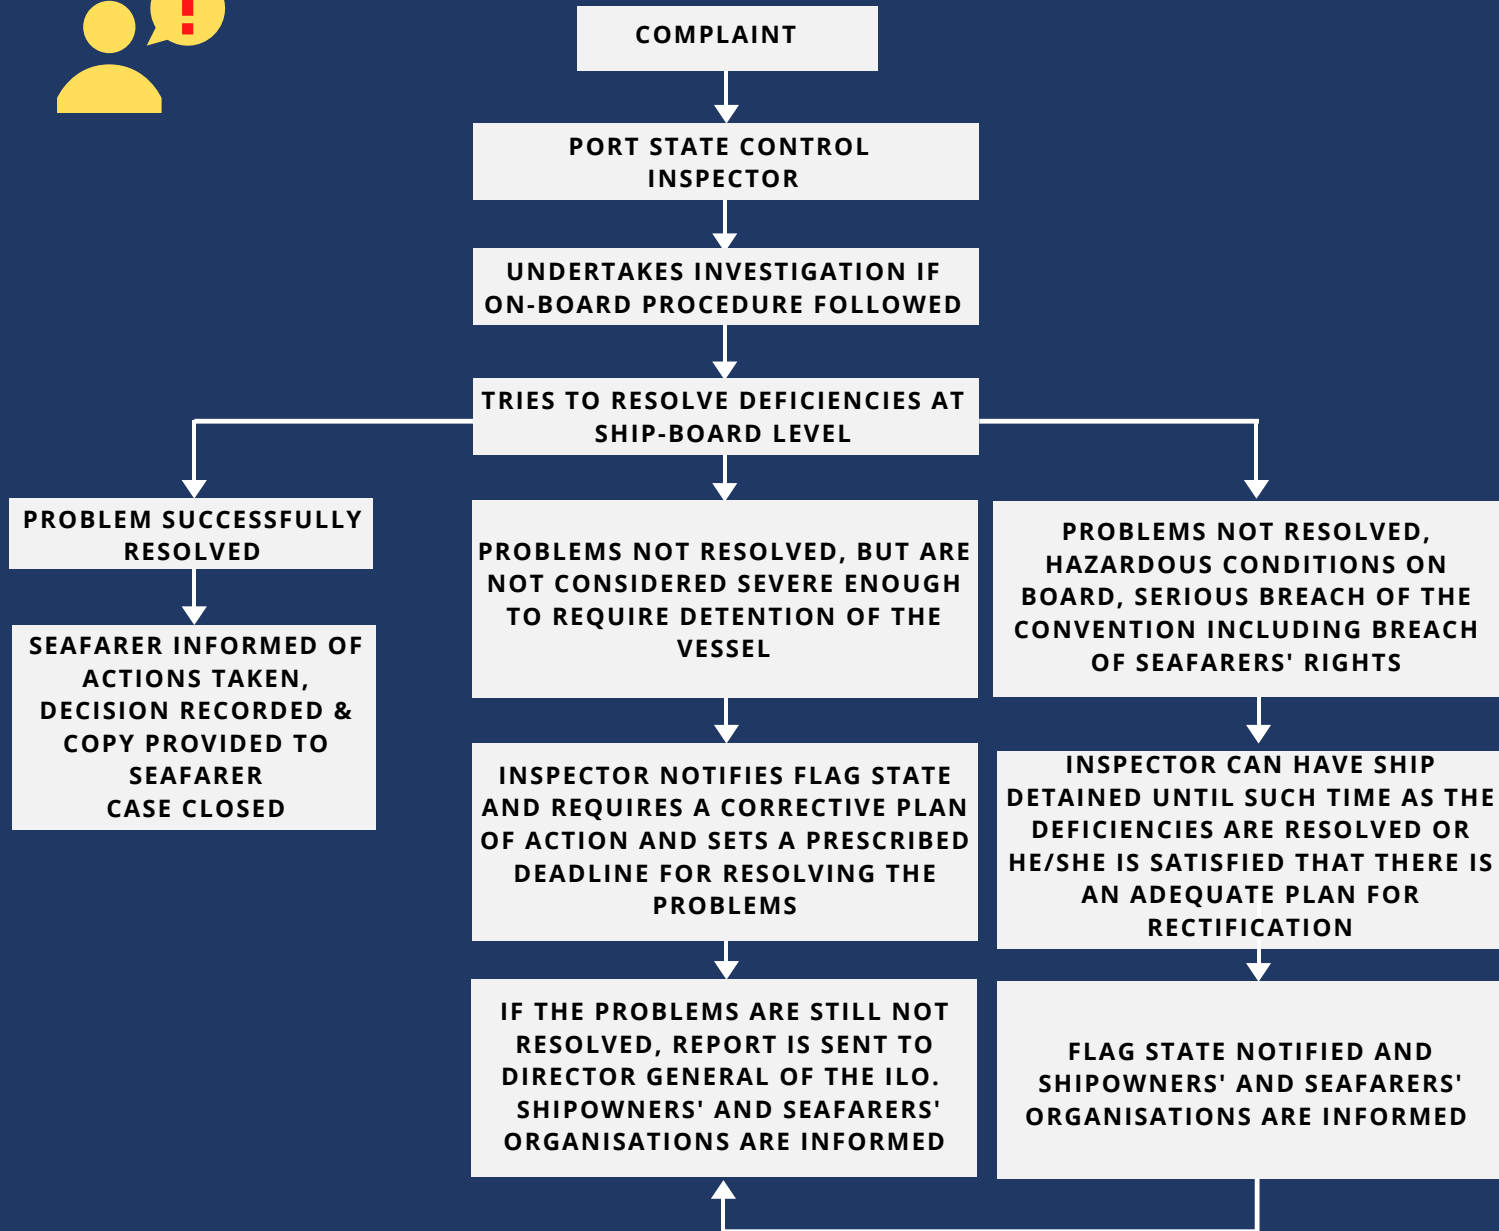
COMPLAINT

PORT STATE CONTROL INSPECTOR

UNDERTAKES INVESTIGATION IF ON-BOARD PROCEDURE FOLLOWED

TRIES TO RESOLVE DEFICIENCIES AT SHIP-BOARD LEVEL

PROBLEM SUCCESSFULLY RESOLVED

SEAFARER INFORMED OF ACTIONS TAKEN, DECISION RECORDED & COPY PROVIDED TO SEAFARER
CASE CLOSED

PROBLEMS NOT RESOLVED, BUT ARE NOT CONSIDERED SEVERE ENOUGH TO REQUIRE DETENTION OF THE VESSEL

INSPECTOR NOTIFIES FLAG STATE AND REQUIRES A CORRECTIVE PLAN OF ACTION AND SETS A PRESCRIBED DEADLINE FOR RESOLVING THE PROBLEMS

IF THE PROBLEMS ARE STILL NOT RESOLVED, REPORT IS SENT TO DIRECTOR GENERAL OF THE ILO. SHIPOWNERS' AND SEAFARERS' ORGANISATIONS ARE INFORMED

PROBLEMS NOT RESOLVED, HAZARDOUS CONDITIONS ON BOARD, SERIOUS BREACH OF THE CONVENTION INCLUDING BREACH OF SEAFARERS' RIGHTS

INSPECTOR CAN HAVE SHIP DETAINED UNTIL SUCH TIME AS THE DEFICIENCIES ARE RESOLVED OR HE/SHE IS SATISFIED THAT THERE IS AN ADEQUATE PLAN FOR RECTIFICATION

FLAG STATE NOTIFIED AND SHIPOWNERS' AND SEAFARERS' ORGANISATIONS ARE INFORMED